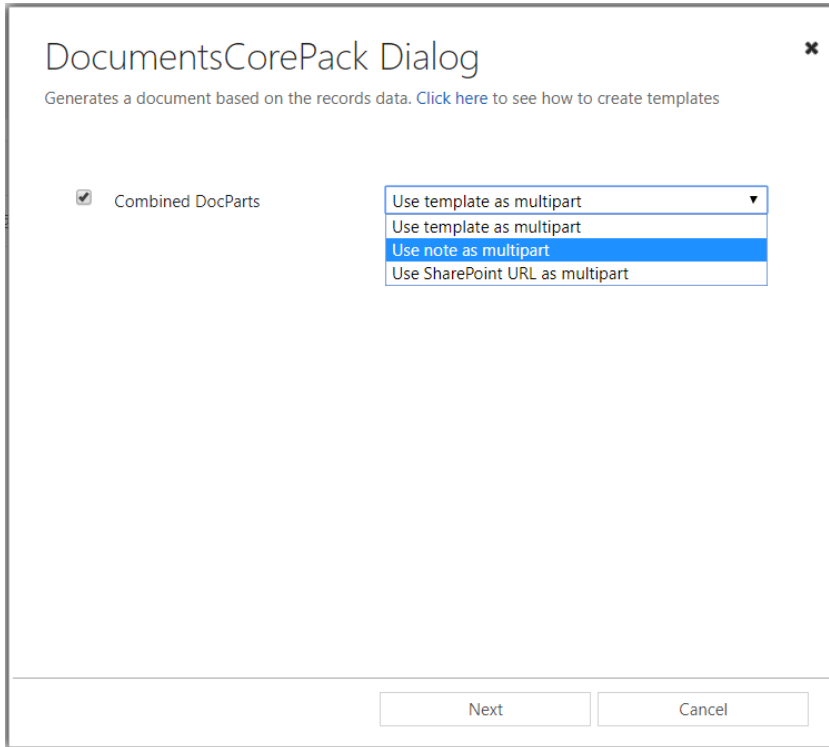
DocumentsCorePack Dialog

Generates a document based on the records data. Click here to see how to create templates

Combined DocParts

Use template as multipart

Use template as multipart
Use note as multipart
Use SharePoint URL as multipart

Next Cancel